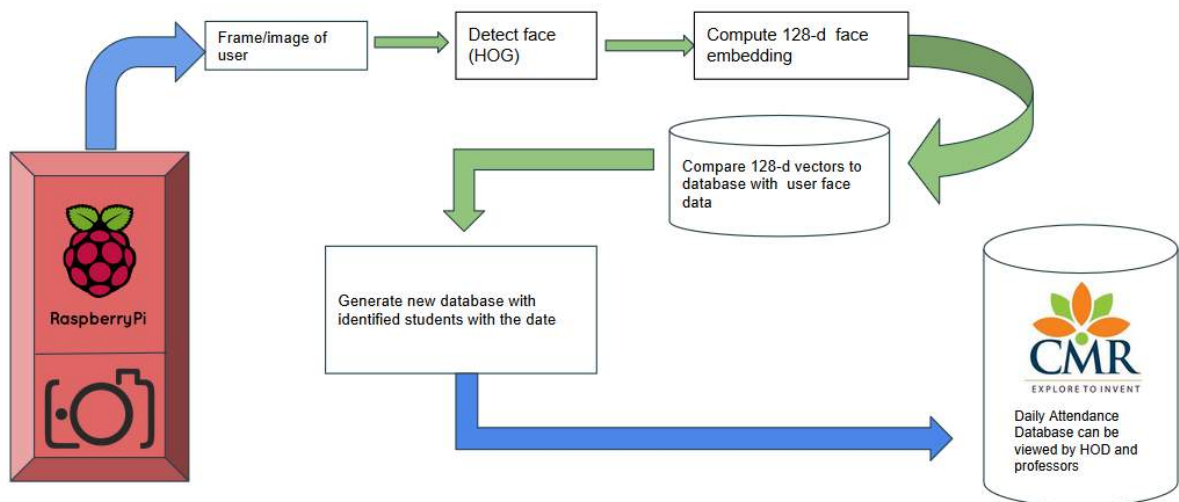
Frame/image of user

Detect face (HOG)

Compute 128-d face embedding

Compare 128-d vectors to database with user face data

Generate new database with identified students with the date

RaspberryPi

CMR
EXPLORE TO INVENT

Daily Attendance Database can be viewed by HOD and professors